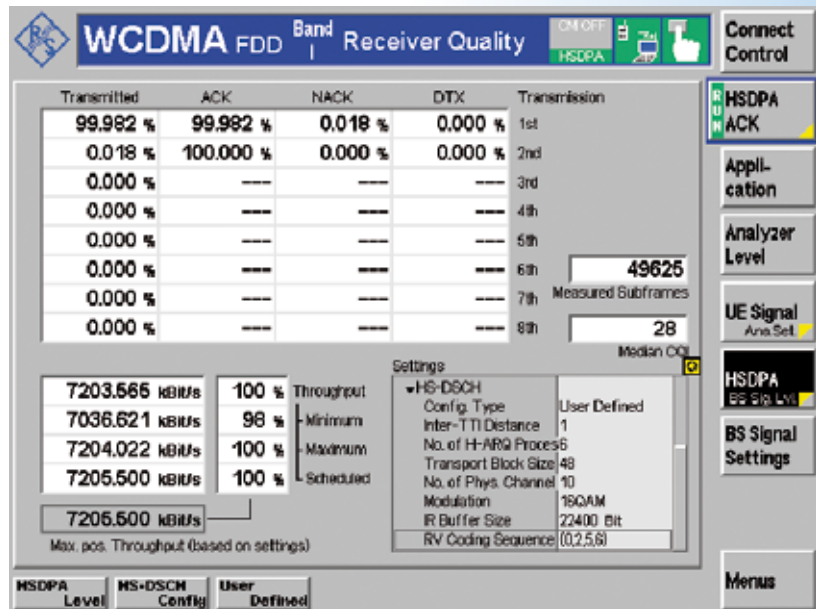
WCDMA FDD Band I Receiver Quality

CM OFF HSDPA

Connect Control

| Transmitted | ACK | NACK | DTX | Transmission |
|---|---|---|---|---|
| 99.982 % | 99.982 % | 0.018 % | 0.000 % | 1st |
| 0.018 % | 100.000 % | 0.000 % | 0.000 % | 2nd |
| 0.000 % | --- | --- | --- | 3rd |
| 0.000 % | --- | --- | --- | 4th |
| 0.000 % | --- | --- | --- | 5th |
| 0.000 % | --- | --- | --- | 6th |
| 0.000 % | --- | --- | --- | 7th |
| 0.000 % | --- | --- | --- | 8th |

49625
Measured Subframes

28
Median CQI

7203.565 kBit/s 100 % Throughput
7036.621 kBit/s 98 % Minimum
7204.022 kBit/s 100 % Maximum
7205.500 kBit/s 100 % Scheduled

7205.500 kBit/s
Max. pos. Throughput (based on settings)

Settings
HS-DSCH
Config. Type User Defined
Inter-TTI Distance 1
No. of H-ARQ Proces 6
Transport Block Size 48
No. of Phys. Channel 10
Modulation 16QAM
IR Buffer Size 22400 Bit
RV Coding Sequence {0,2,5,6}

RUN HSDPA ACK
Appli-cation
Analyzer Level
UE Signal Ana Sel.
HSDPA BS Sig Lvl.
BS Signal Settings
Menus

HSDPA Level
HS-DSCH Config
User Defined